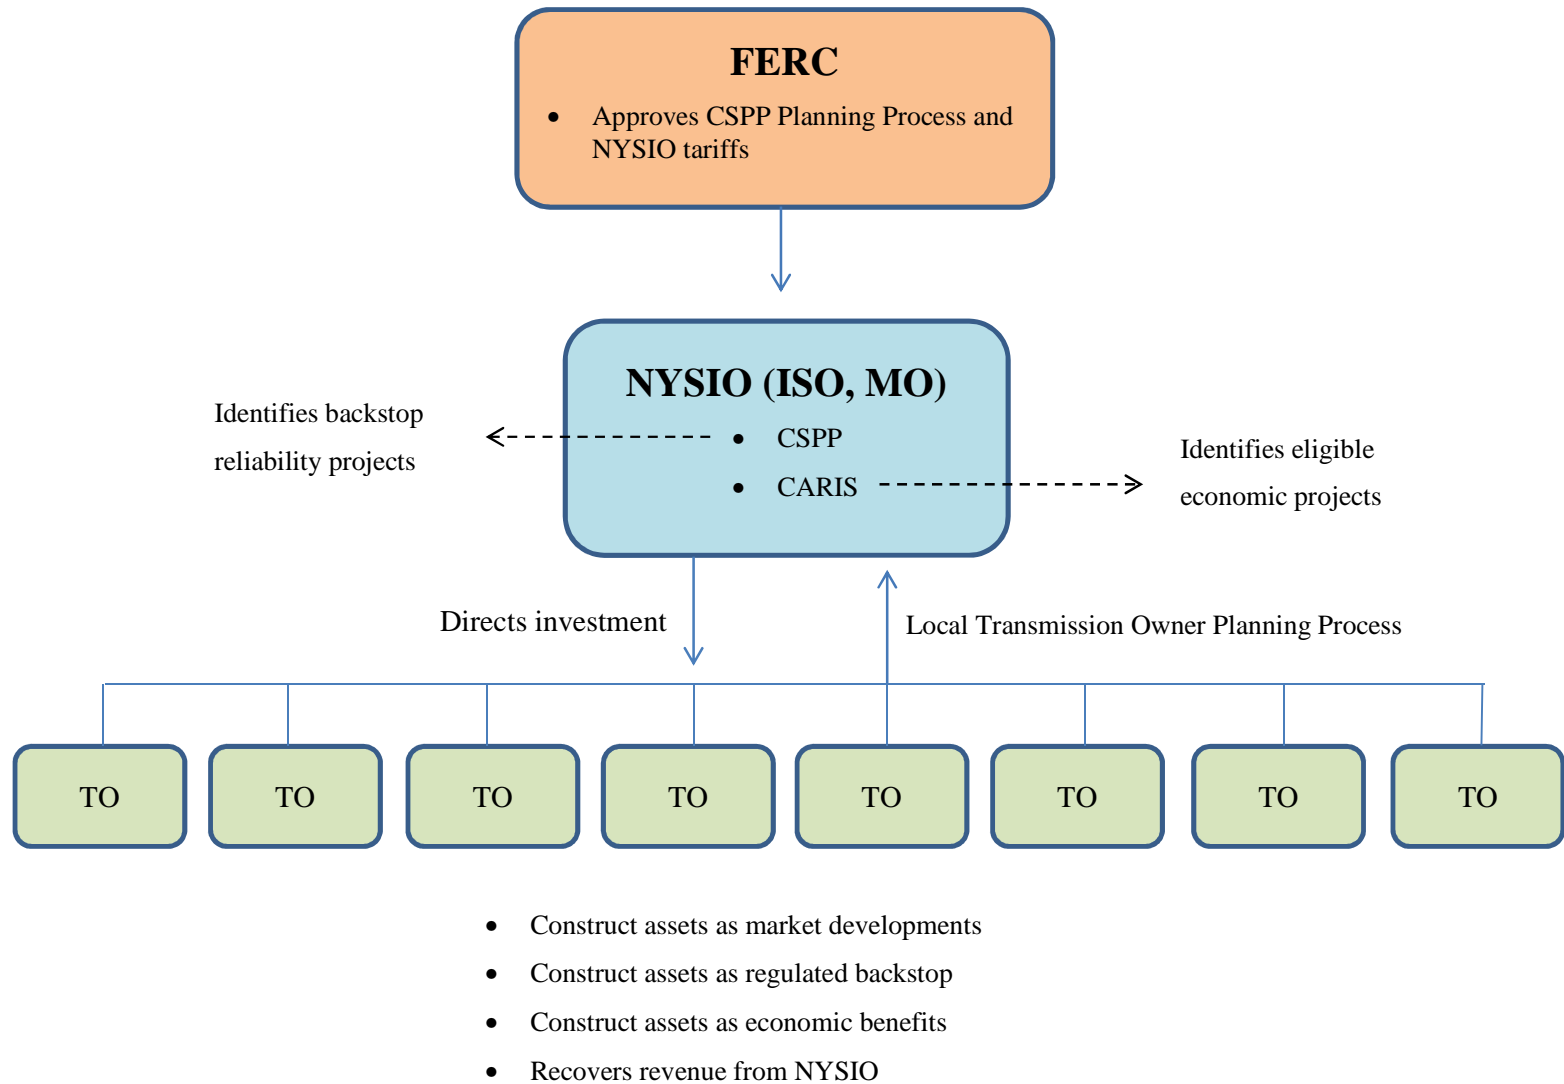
FERC

- Approves CSPP Planning Process and NYSIO tariffs

NYSIO (ISO, MO)

Identifies backstop reliability projects

- CSPP
- CARIS

Identifies eligible economic projects

Directs investment

Local Transmission Owner Planning Process

TO

TO

TO

TO

TO

TO

TO

TO

- Construct assets as market developments
- Construct assets as regulated backstop
- Construct assets as economic benefits
- Recovers revenue from NYSIO